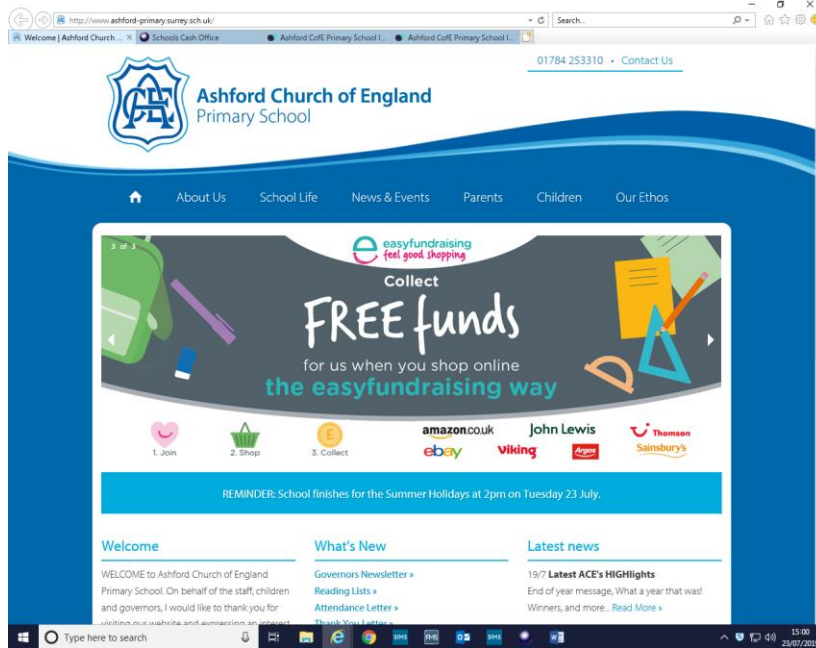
http://www.ashford-primary.surrey.sch.uk/

Search...

Welcome | Ashford Church ... ×

Schools Cash Office

Ashford CofE Primary School l...

Ashford CofE Primary School l...

01784 253310 • Contact Us

Ashford Church of England
Primary School

About Us School Life News & Events Parents Children Our Ethos

3 of 3

easyfundraising
feel good shopping

Collect
FREE funds
for us when you shop online
the easyfundraising way

1. Join 2. Shop 3. Collect

amazon.co.uk John Lewis Thomson
ebay viking Argos Sainsbury's

REMINDER: School finishes for the Summer Holidays at 2pm on Tuesday 23 July.

Welcome

WELCOME to Ashford Church of England Primary School. On behalf of the staff, children and governors, I would like to thank you for visiting our website and expressing an interest

What's New

Governors Newsletter »
Reading Lists »
Attendance Letter »
Thank You Letter »

Latest news

19/7 Latest ACE's HIGHlights
End of year message, What a year that was! Winners, and more... Read More »

Type here to search

15:00
23/07/2019